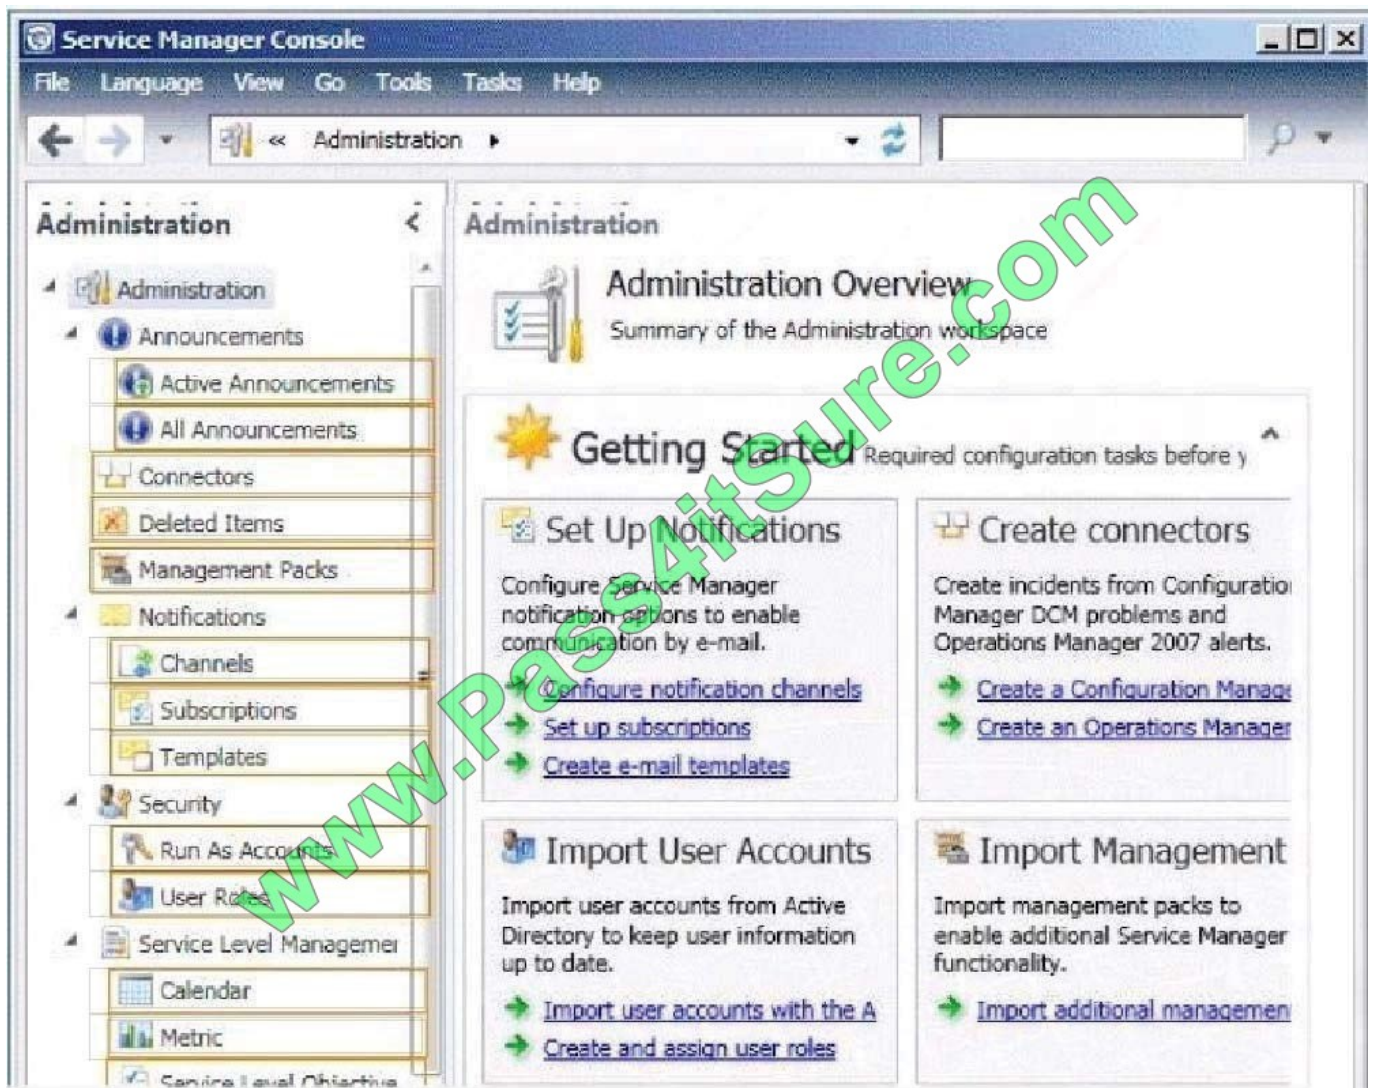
Service Manager Console

File Language View Go Tools Tasks Help

« Administration ▸

Administration

Administration
Announcements
Active Announcements
All Announcements
Connectors
Deleted Items
Management Packs
Notifications
Channels
Subscriptions
Templates
Security
Run As Accounts
User Roles
Service Level Managemer
Calendar
Metric
Service Level Objective

Administration

Administration Overview
Summary of the Administration workspace

Getting Started Required configuration tasks before y

Set Up Notifications
Configure Service Manager notification options to enable communication by e-mail.
Configure notification channels
Set up subscriptions
Create e-mail templates

Create connectors
Create incidents from Configuratio Manager DCM problems and Operations Manager 2007 alerts.
Create a Configuration Manag
Create an Operations Manager

Import User Accounts
Import user accounts from Active Directory to keep user information up to date.
Import user accounts with the A
Create and assign user roles

Import Management
Import management packs to enable additional Service Manager functionality.
Import additional managemen

www.Pass4itSure.com